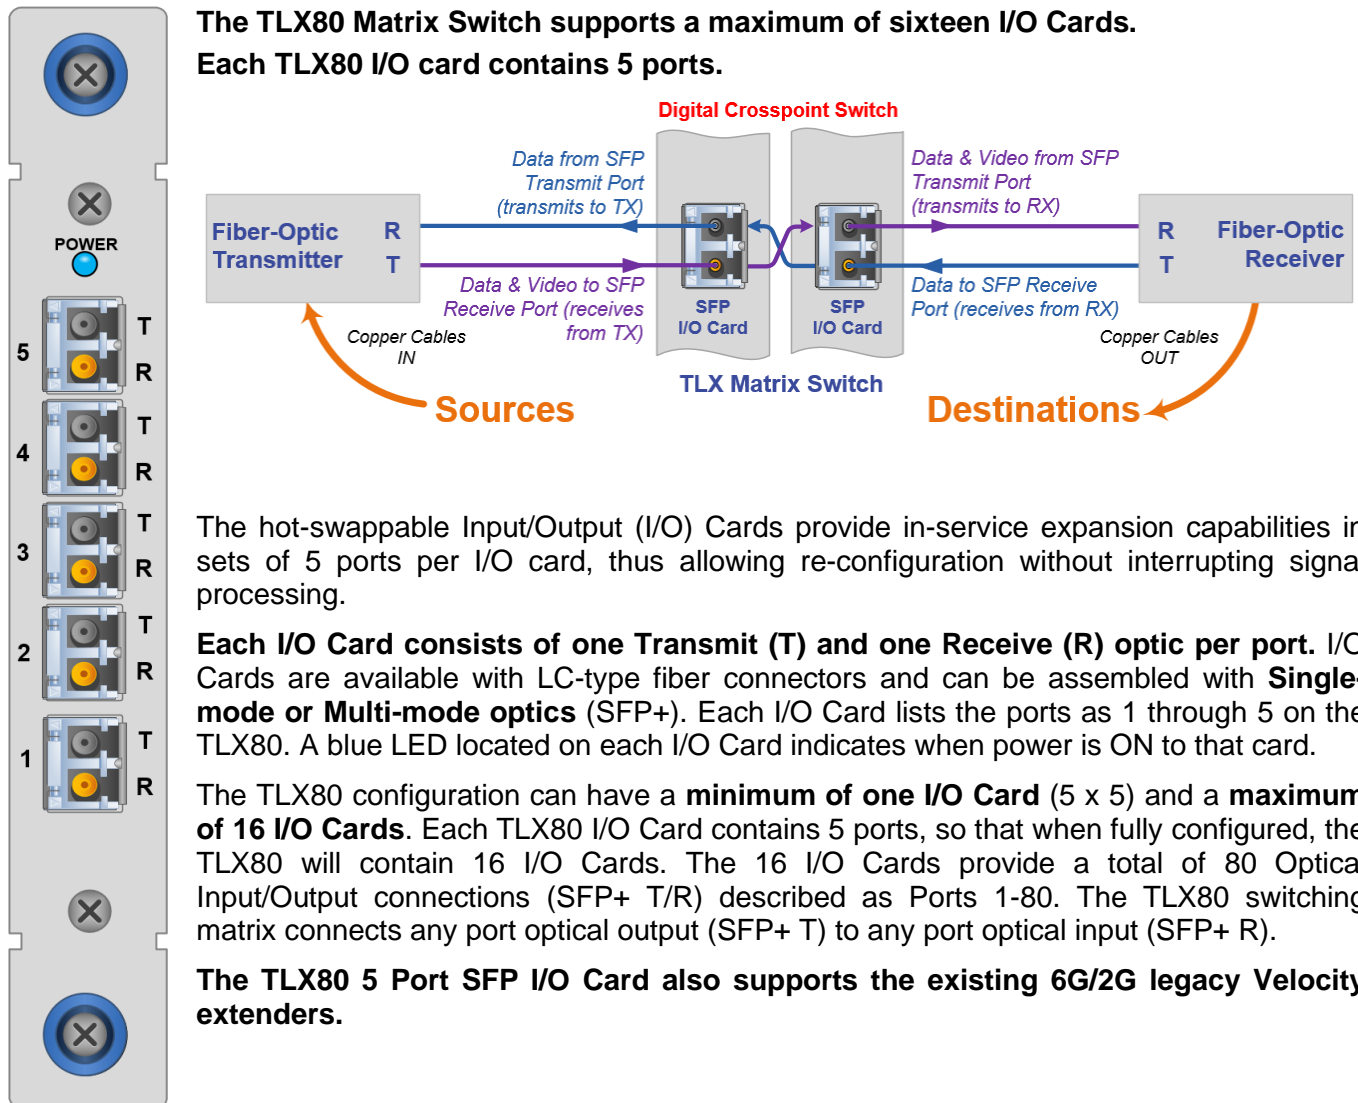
POWER

5 T R

4 T R

3 T R

2 T R

1 T R

The TLX80 Matrix Switch supports a maximum of sixteen I/O Cards. Each TLX80 I/O card contains 5 ports.

Digital Crosspoint Switch

Data from SFP Transmit Port (transmits to TX)

Data & Video from SFP Transmit Port (transmits to RX)

Fiber-Optic Transmitter R T

R T Fiber-Optic Receiver

Data & Video to SFP Receive Port (receives from TX)

Data to SFP Receive Port (receives from RX)

SFP I/O Card

SFP I/O Card

Copper Cables IN

Copper Cables OUT

TLX Matrix Switch

Sources

Destinations

The hot-swappable Input/Output (I/O) Cards provide in-service expansion capabilities ir sets of 5 ports per I/O card, thus allowing re-configuration without interrupting signa processing.

**Each I/O Card consists of one Transmit (T) and one Receive (R) optic per port.** I/C Cards are available with LC-type fiber connectors and can be assembled with **Single-mode or Multi-mode optics** (SFP+). Each I/O Card lists the ports as 1 through 5 on the TLX80. A blue LED located on each I/O Card indicates when power is ON to that card.

The TLX80 configuration can have a **minimum of one I/O Card** (5 x 5) and a **maximum of 16 I/O Cards**. Each TLX80 I/O Card contains 5 ports, so that when fully configured, the TLX80 will contain 16 I/O Cards. The 16 I/O Cards provide a total of 80 Optica Input/Output connections (SFP+ T/R) described as Ports 1-80. The TLX80 switching matrix connects any port optical output (SFP+ T) to any port optical input (SFP+ R).

**The TLX80 5 Port SFP I/O Card also supports the existing 6G/2G legacy Velocity extenders.**